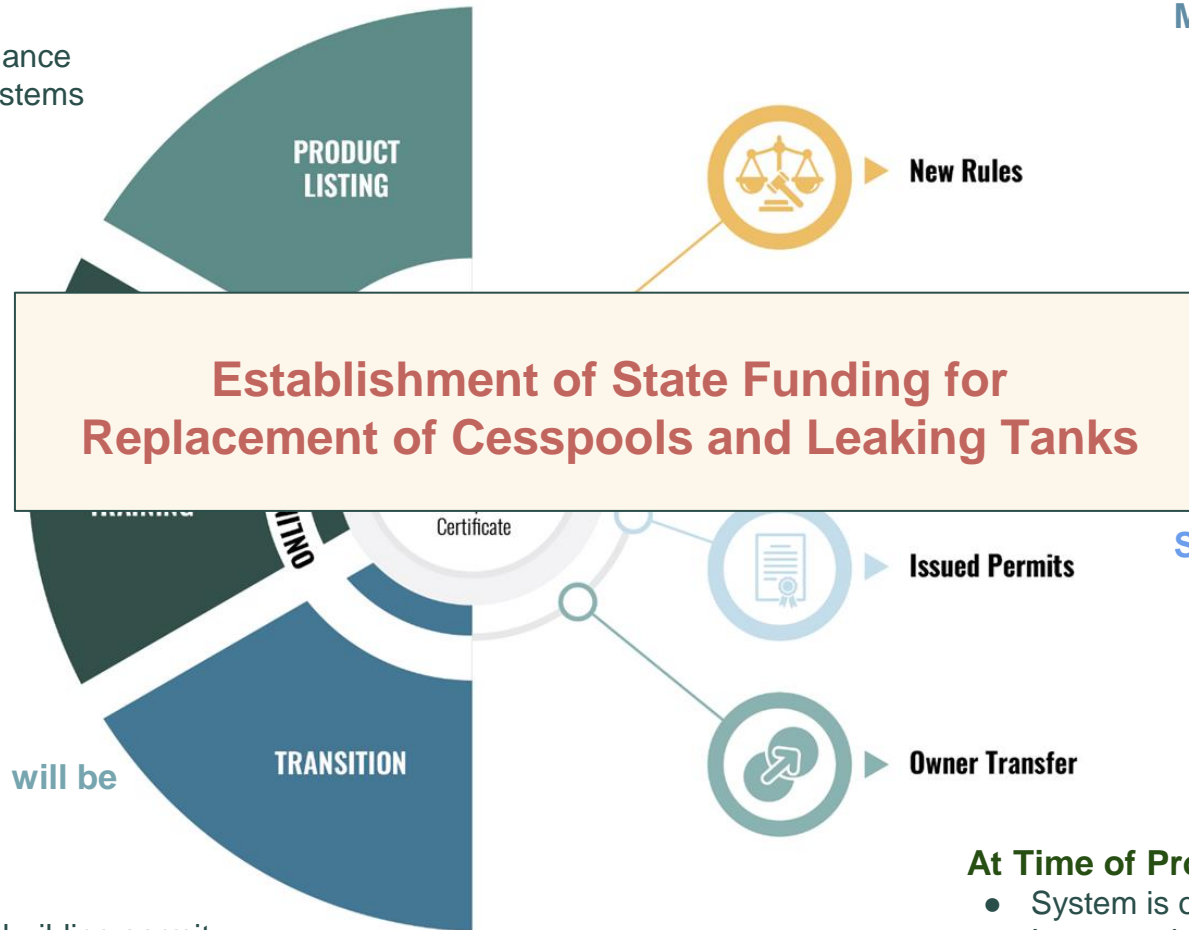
ance
stems

M

PRODUCT LISTING

New Rules

Establishment of State Funding for Replacement of Cesspools and Leaking Tanks

Certificate

ONLI

Issued Permits

S

TRANSITION

will be

Owner Transfer

At Time of Pr

● System is c

building permit